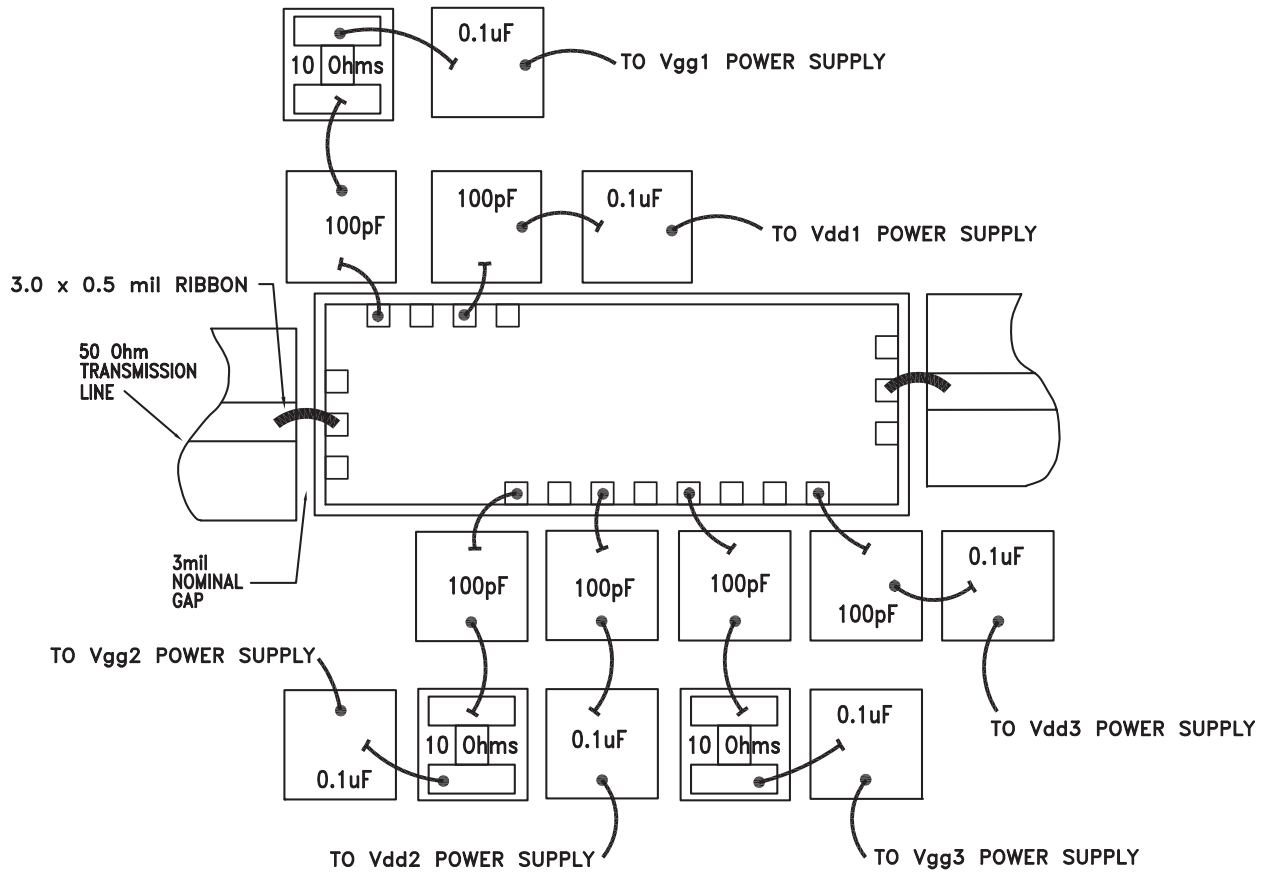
10 Ohms

0.1uF

TO Vgg1 POWER SUPPLY

100pF

100pF

0.1uF

TO Vdd1 POWER SUPPLY

3.0 x 0.5 mil RIBBON

50 Ohm TRANSMISSION LINE

3mil NOMINAL GAP

100pF

100pF

100pF

100pF

0.1uF

TO Vgg2 POWER SUPPLY

0.1uF

10 Ohms

0.1uF

10 Ohms

0.1uF

TO Vdd3 POWER SUPPLY

TO Vdd2 POWER SUPPLY

TO Vgg3 POWER SUPPLY